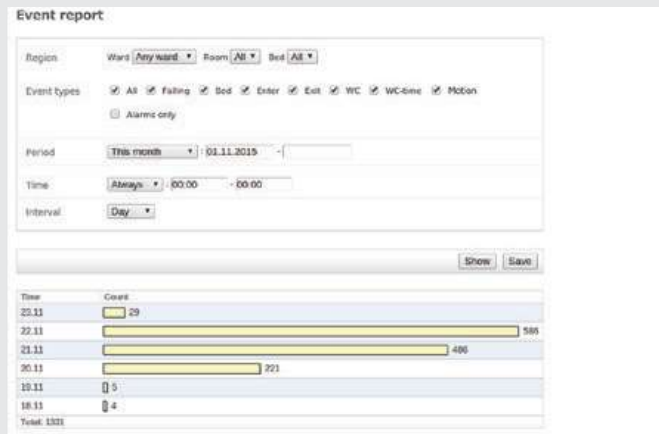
Event report

Region Ward Any ward Room All Bed All

Event types All Falling Bed Enter Exit WC WC-time Motion

Alarms only

Period This month 01.11.2015 -

Time Always 00:00 - 00:00

Interval Day

Show Save

| Time | Count |
|---|---|
| 23.11 | 29 |
| 22.11 | 586 |
| 21.11 | 486 |
| 20.11 | 221 |
| 19.11 | 5 |
| 18.11 | 4 |

Total: 1331